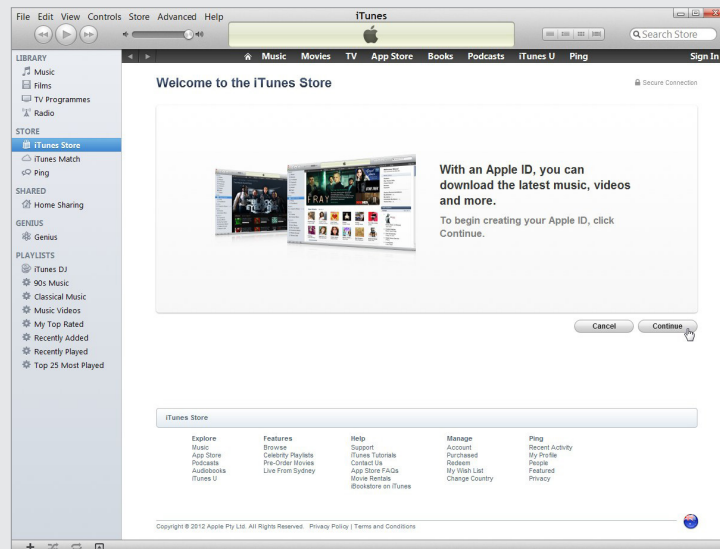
File Edit View Controls Store Advanced Help

iTunes

Search Store

LIBRARY
Music
Films
TV Programmes
Radio

STORE
iTunes Store
iTunes Match
Ping

SHARED
Home Sharing

GENIUS
Genius

PLAYLISTS
iTunes DJ
90s Music
Classical Music
Music Videos
My Top Rated
Recently Added
Recently Played
Top 25 Most Played

Music Movies TV App Store Books Podcasts iTunes U Ping

Sign In

Welcome to the iTunes Store

Secure Connection

With an Apple ID, you can download the latest music, videos and more.

To begin creating your Apple ID, click Continue.

Cancel

Continue

iTunes Store

| Explore | Features | Help | Manage | Ping |
|---|---|---|---|---|
| Music | Browse | Support | Account | Recent Activity |
| App Store | Celebrity Playlists | iTunes Tutorials | Purchased | My Profile |
| Podcasts | Pre-Order Movies | Contact Us | Redeem | People |
| Audiobooks | Live From Sydney | App Store FAQs | My Wish List | Featured |
| iTunes U | | Movie Rentals | Change Country | Privacy |
| | | iBookstore on iTunes | | |

Copyright © 2012 Apple Pty Ltd. All Rights Reserved. Privacy Policy | Terms and Conditions